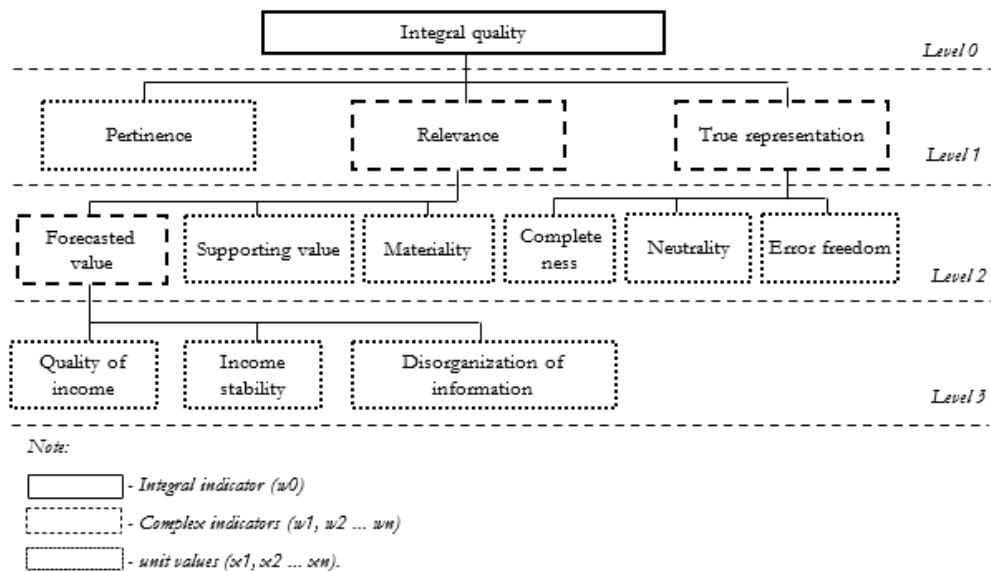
Integral quality

Level 0

Pertinence

Relevance

True representation

Level 1

Forecasted value

Supporting value

Materiality

Complete ness

Neutrality

Error freedom

Level 2

Quality of income

Income stability

Disorganization of information

Level 3

Note:

- Integral indicator (w0)

- Complex indicators (w1, w2 ... wn)

- unit values (x1, x2 ... xn).